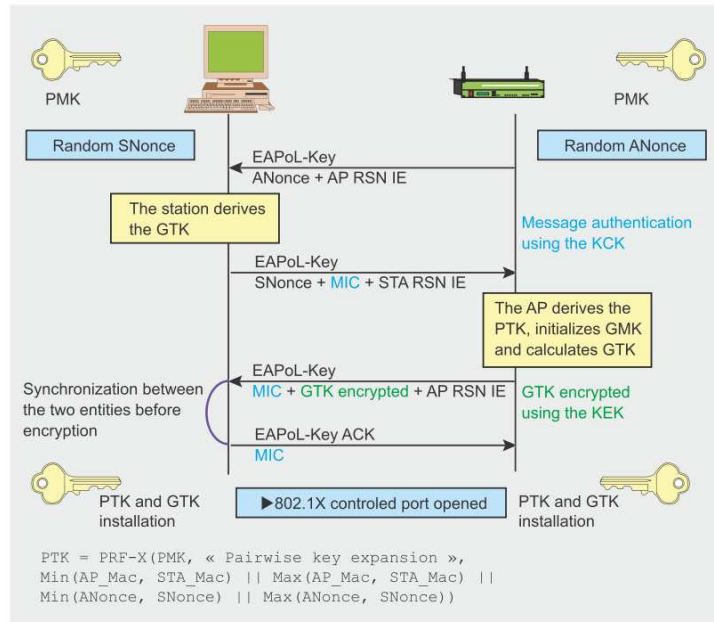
PMK

PMK

Random SNonce

Random ANonce

EAPoL-Key
ANonce + AP RSN IE

The station derives the GTK

Message authentication using the KCK

EAPoL-Key
SNonce + MIC + STA RSN IE

The AP derives the PTK, initializes GMK and calculates GTK

EAPoL-Key
MIC + GTK encrypted + AP RSN IE

Synchronization between the two entities before encryption

GTK encrypted using the KEK

EAPoL-Key ACK
MIC

PTK and GTK installation

▶802.1X controled port opened

PTK and GTK installation

PTK = PRF-X(PMK, « Pairwise key expansion », Min(AP_Mac, STA_Mac) || Max(AP_Mac, STA_Mac) || Min(ANonce, SNonce) || Max(ANonce, SNonce))